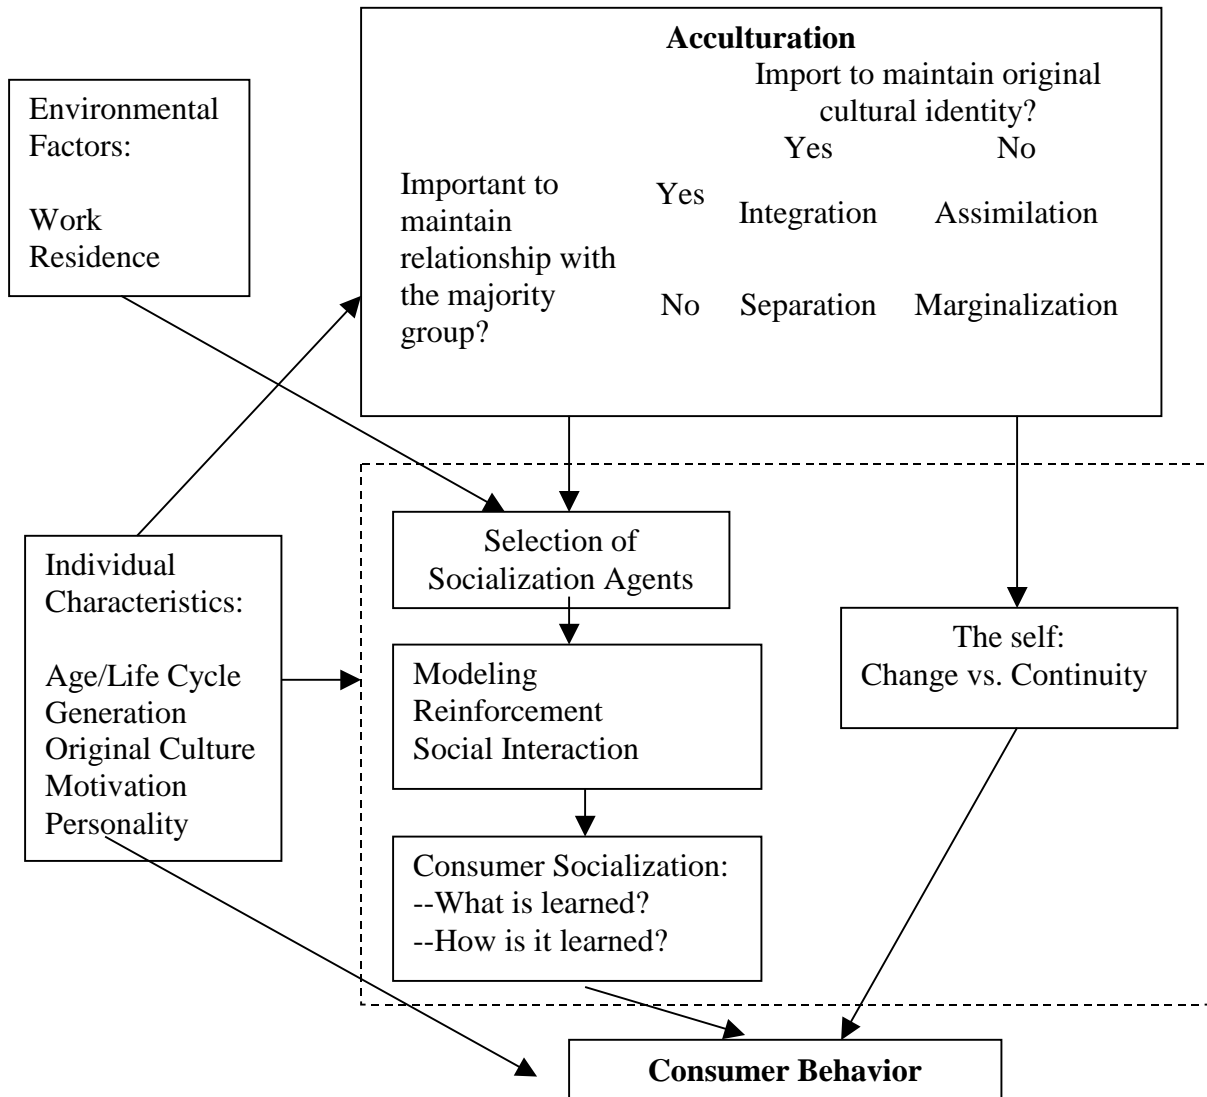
Environmental Factors:

Work
Residence

Acculturation

Import to maintain original cultural identity?

|  |  | Yes | No |
|---|---|---|---|
| Important to maintain relationship with the majority group? | Yes | Integration | Assimilation |
|  | No | Separation | Marginalization |

Individual Characteristics:

Age/Life Cycle
Generation
Original Culture
Motivation
Personality

Selection of Socialization Agents

Modeling
Reinforcement
Social Interaction

Consumer Socialization:
--What is learned?
--How is it learned?

The self:
Change vs. Continuity

Consumer Behavior